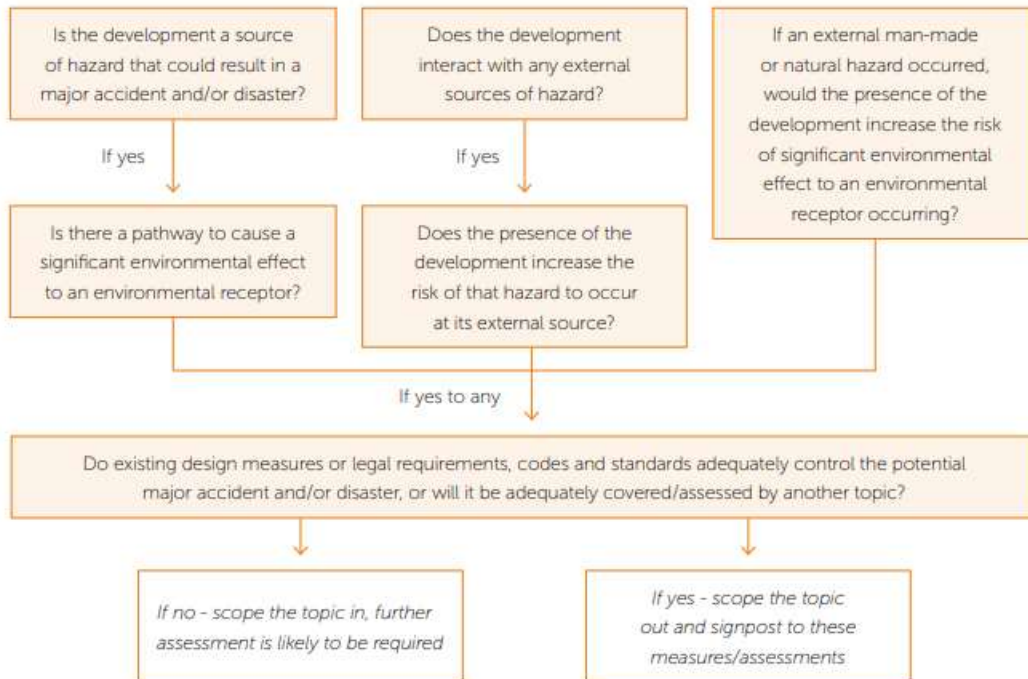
Is the development a source of hazard that could result in a major accident and/or disaster?

If yes

Is there a pathway to cause a significant environmental effect to an environmental receptor?

Does the development interact with any external sources of hazard?

If yes

Does the presence of the development increase the risk of that hazard to occur at its external source?

If an external man-made or natural hazard occurred, would the presence of the development increase the risk of significant environmental effect to an environmental receptor occurring?

If yes to any

Do existing design measures or legal requirements, codes and standards adequately control the potential major accident and/or disaster, or will it be adequately covered/assessed by another topic?

If no - scope the topic in, further assessment is likely to be required

If yes - scope the topic out and signpost to these measures/assessments